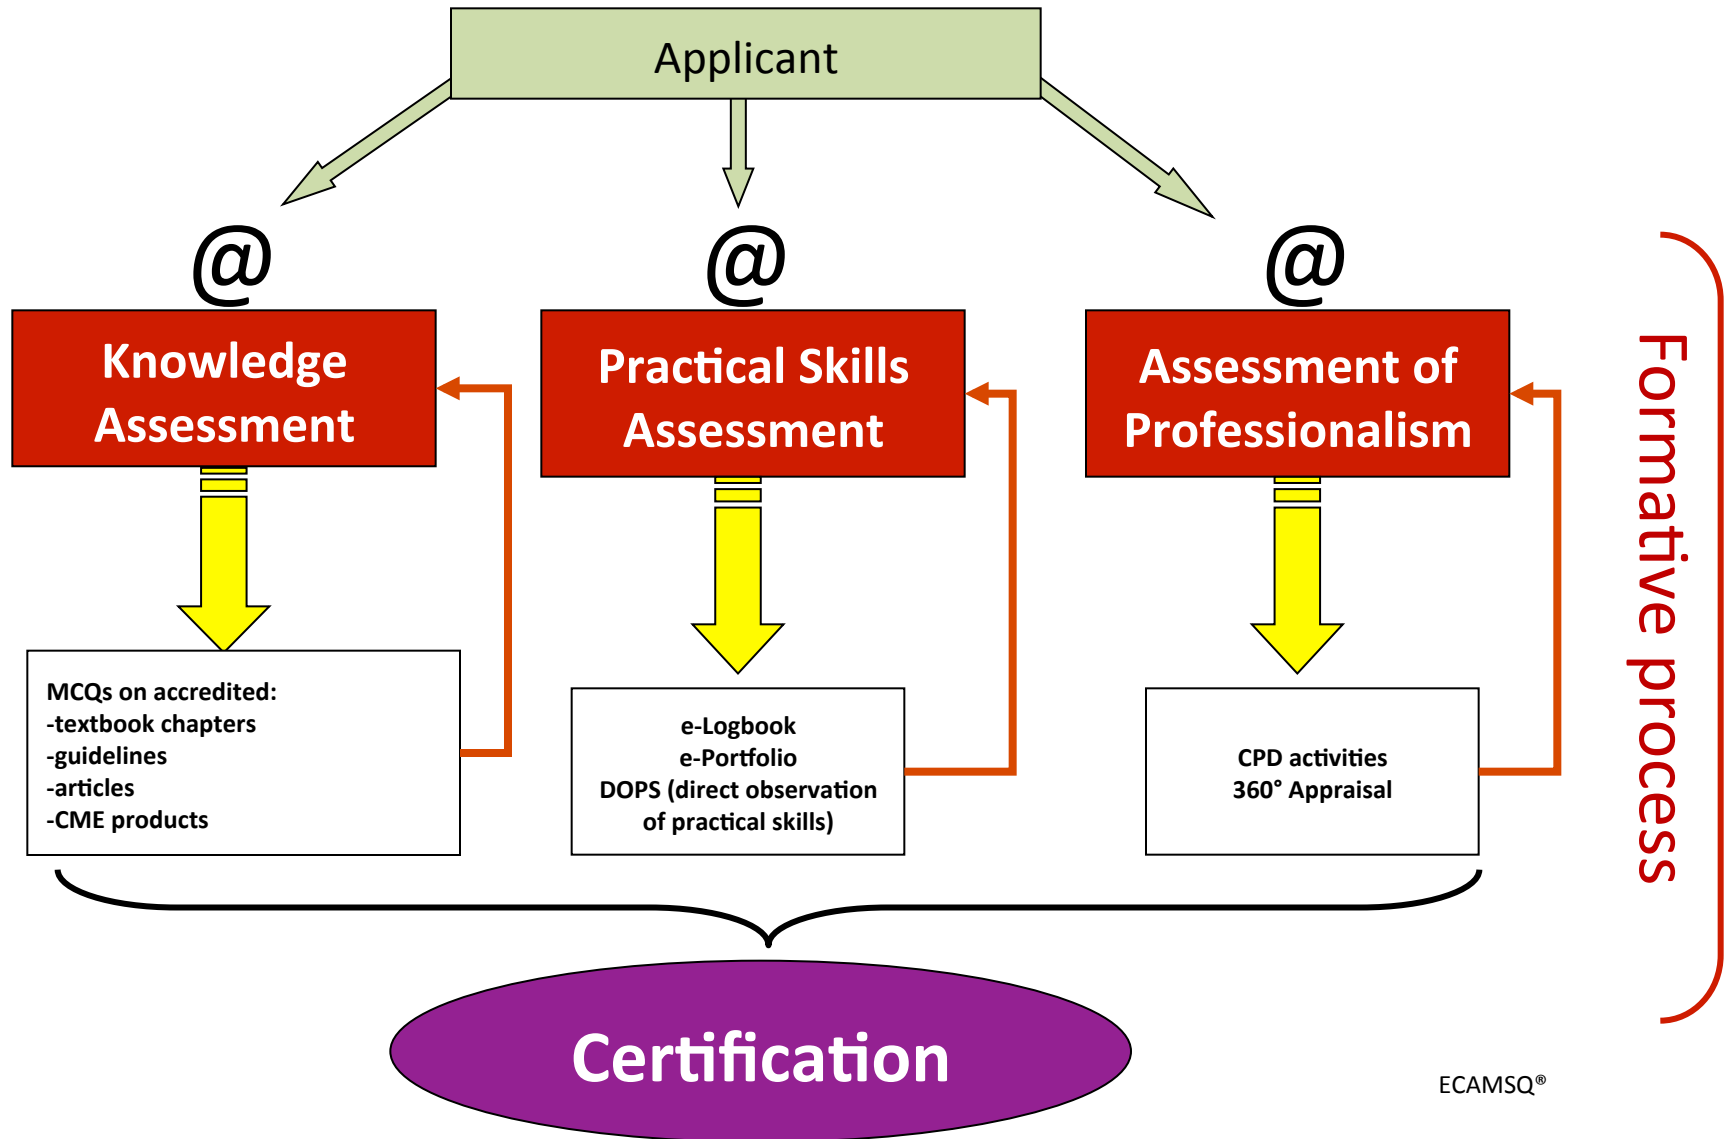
Applicant

@

Knowledge Assessment

MCQs on accredited:
-textbook chapters
-guidelines
-articles
-CME products

@

Practical Skills Assessment

e-Logbook
e-Portfolio
DOPS (direct observation of practical skills)

@

Assessment of Professionalism

CPD activities
360° Appraisal

Formative process

Certification

ECAMSQ®